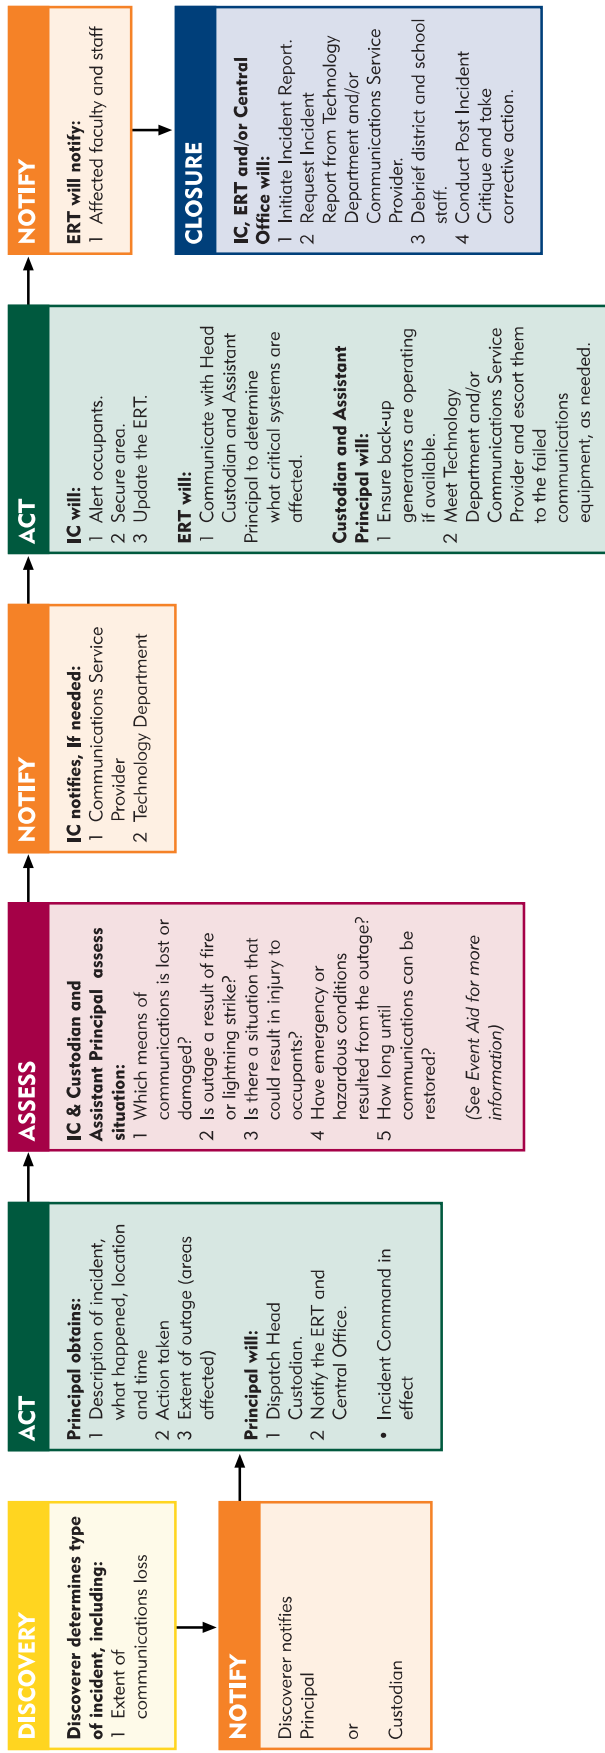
DISCOVERY

Discoverer determines type of incident, including:
1 Extent of communications loss

NOTIFY

Discoverer notifies Principal

or

Custodian

ACT

Principal obtains:
1 Description of incident, what happened, location and time
2 Action taken
3 Extent of outage (areas affected)

Principal will:
1 Dispatch Head Custodian.
2 Notify the ERT and Central Office.

• Incident Command in effect

ASSESS

IC & Custodian and Assistant Principal assess situation:
1 Which means of communications is lost or damaged?
2 Is outage a result of fire or lightning strike?
3 Is there a situation that could result in injury to occupants?
4 Have emergency or hazardous conditions resulted from the outage?
5 How long until communications can be restored?

(See Event Aid for more information)

NOTIFY

IC notifies, If needed:
1 Communications Service Provider
2 Technology Department

ACT

IC will:
1 Alert occupants.
2 Secure area.
3 Update the ERT.

ERT will:
1 Communicate with Head Custodian and Assistant Principal to determine what critical systems are affected.

Custodian and Assistant Principal will:
1 Ensure back-up generators are operating if available.
2 Meet Technology Department and/or Communications Service Provider and escort them to the failed communications equipment, as needed.

NOTIFY

ERT will notify:
1 Affected faculty and staff

CLOSURE

IC, ERT and/or Central Office will:
1 Initiate Incident Report.
2 Request Incident Report from Technology Department and/or Communications Service Provider.
3 Debrief district and school staff.
4 Conduct Post Incident Critique and take corrective action.